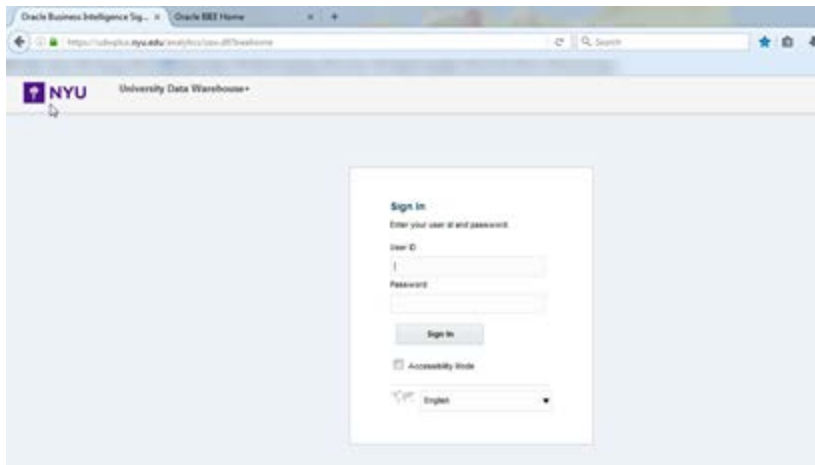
Oracle Business Intelligence Sig... ×
Oracle BIEE Home ×
+

https://udwplus.nyu.edu/analytics/saw.dll?bieehome

Search

NYU
University Data Warehouse+

Sign In
Enter your user id and password.
User ID

Password

Sign In

Accessibility Mode

English